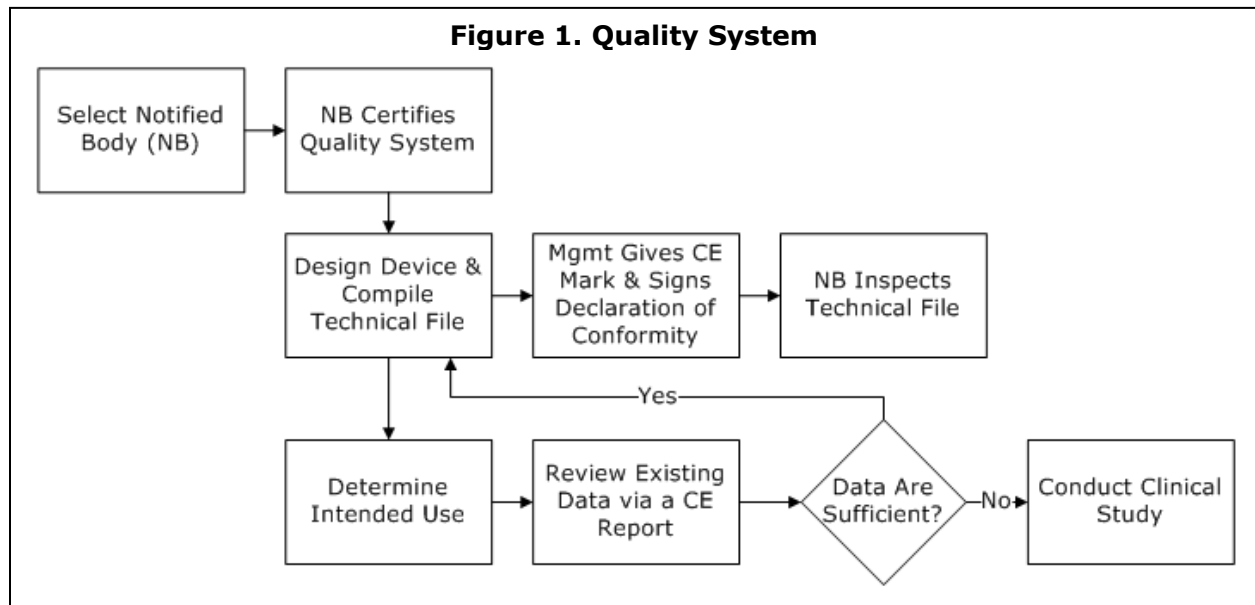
Figure 1. Quality System

Select Notified Body (NB)

NB Certifies Quality System

Design Device & Compile Technical File

Mgmt Gives CE Mark & Signs Declaration of Conformity

NB Inspects Technical File

Yes

Determine Intended Use

Review Existing Data via a CE Report

Data Are Sufficient?

No

Conduct Clinical Study